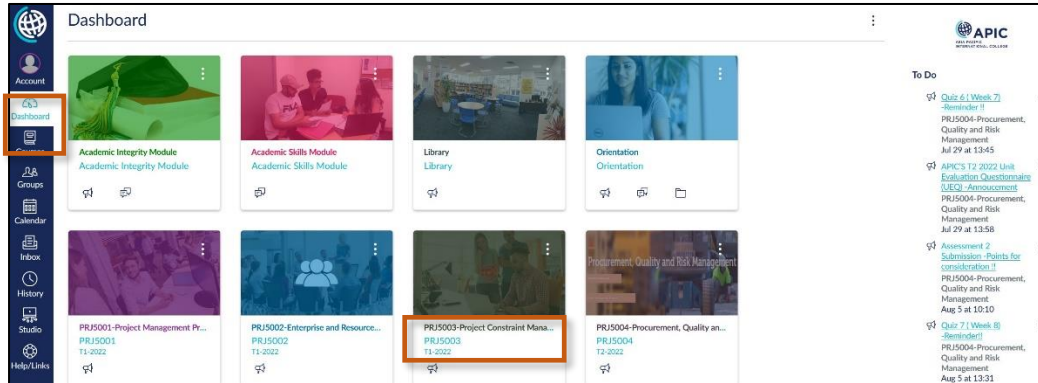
Account
Dashboard
Courses
Groups
Calendar
Inbox
History
Studio
Help/Links

Dashboard

Academic Integrity Module
Academic Integrity Module

Academic Skills Module
Academic Skills Module

Library
Library

Orientation
Orientation

PRJ5001-Project Management Pr...
PRJ5001
T1-2022

PRJ5002-Enterprise and Resource...
PRJ5002
T1-2022

PRJ5003-Project Constraint Mana...
PRJ5003
T1-2022

Procurement, Quality and Risk Management
PRJ5004-Procurement, Quality an...
PRJ5004
T2-2022

APIC
ASIA PACIFIC INTERNATIONAL COLLEGE

To Do

Quiz 6 ( Week 7) -Reminder !!
PRJ5004-Procurement, Quality and Risk Management
Jul 29 at 13:45

APIC'S T2 2022 Unit Evaluation Questionnaire (UEQ) -Annoucement
PRJ5004-Procurement, Quality and Risk Management
Jul 29 at 13:58

Assessment 2 Submission -Points for consideration !!
PRJ5004-Procurement, Quality and Risk Management
Aug 5 at 10:10

Quiz 7 ( Week 8) -Reminder!!
PRJ5004-Procurement, Quality and Risk Management
Aug 5 at 13:31